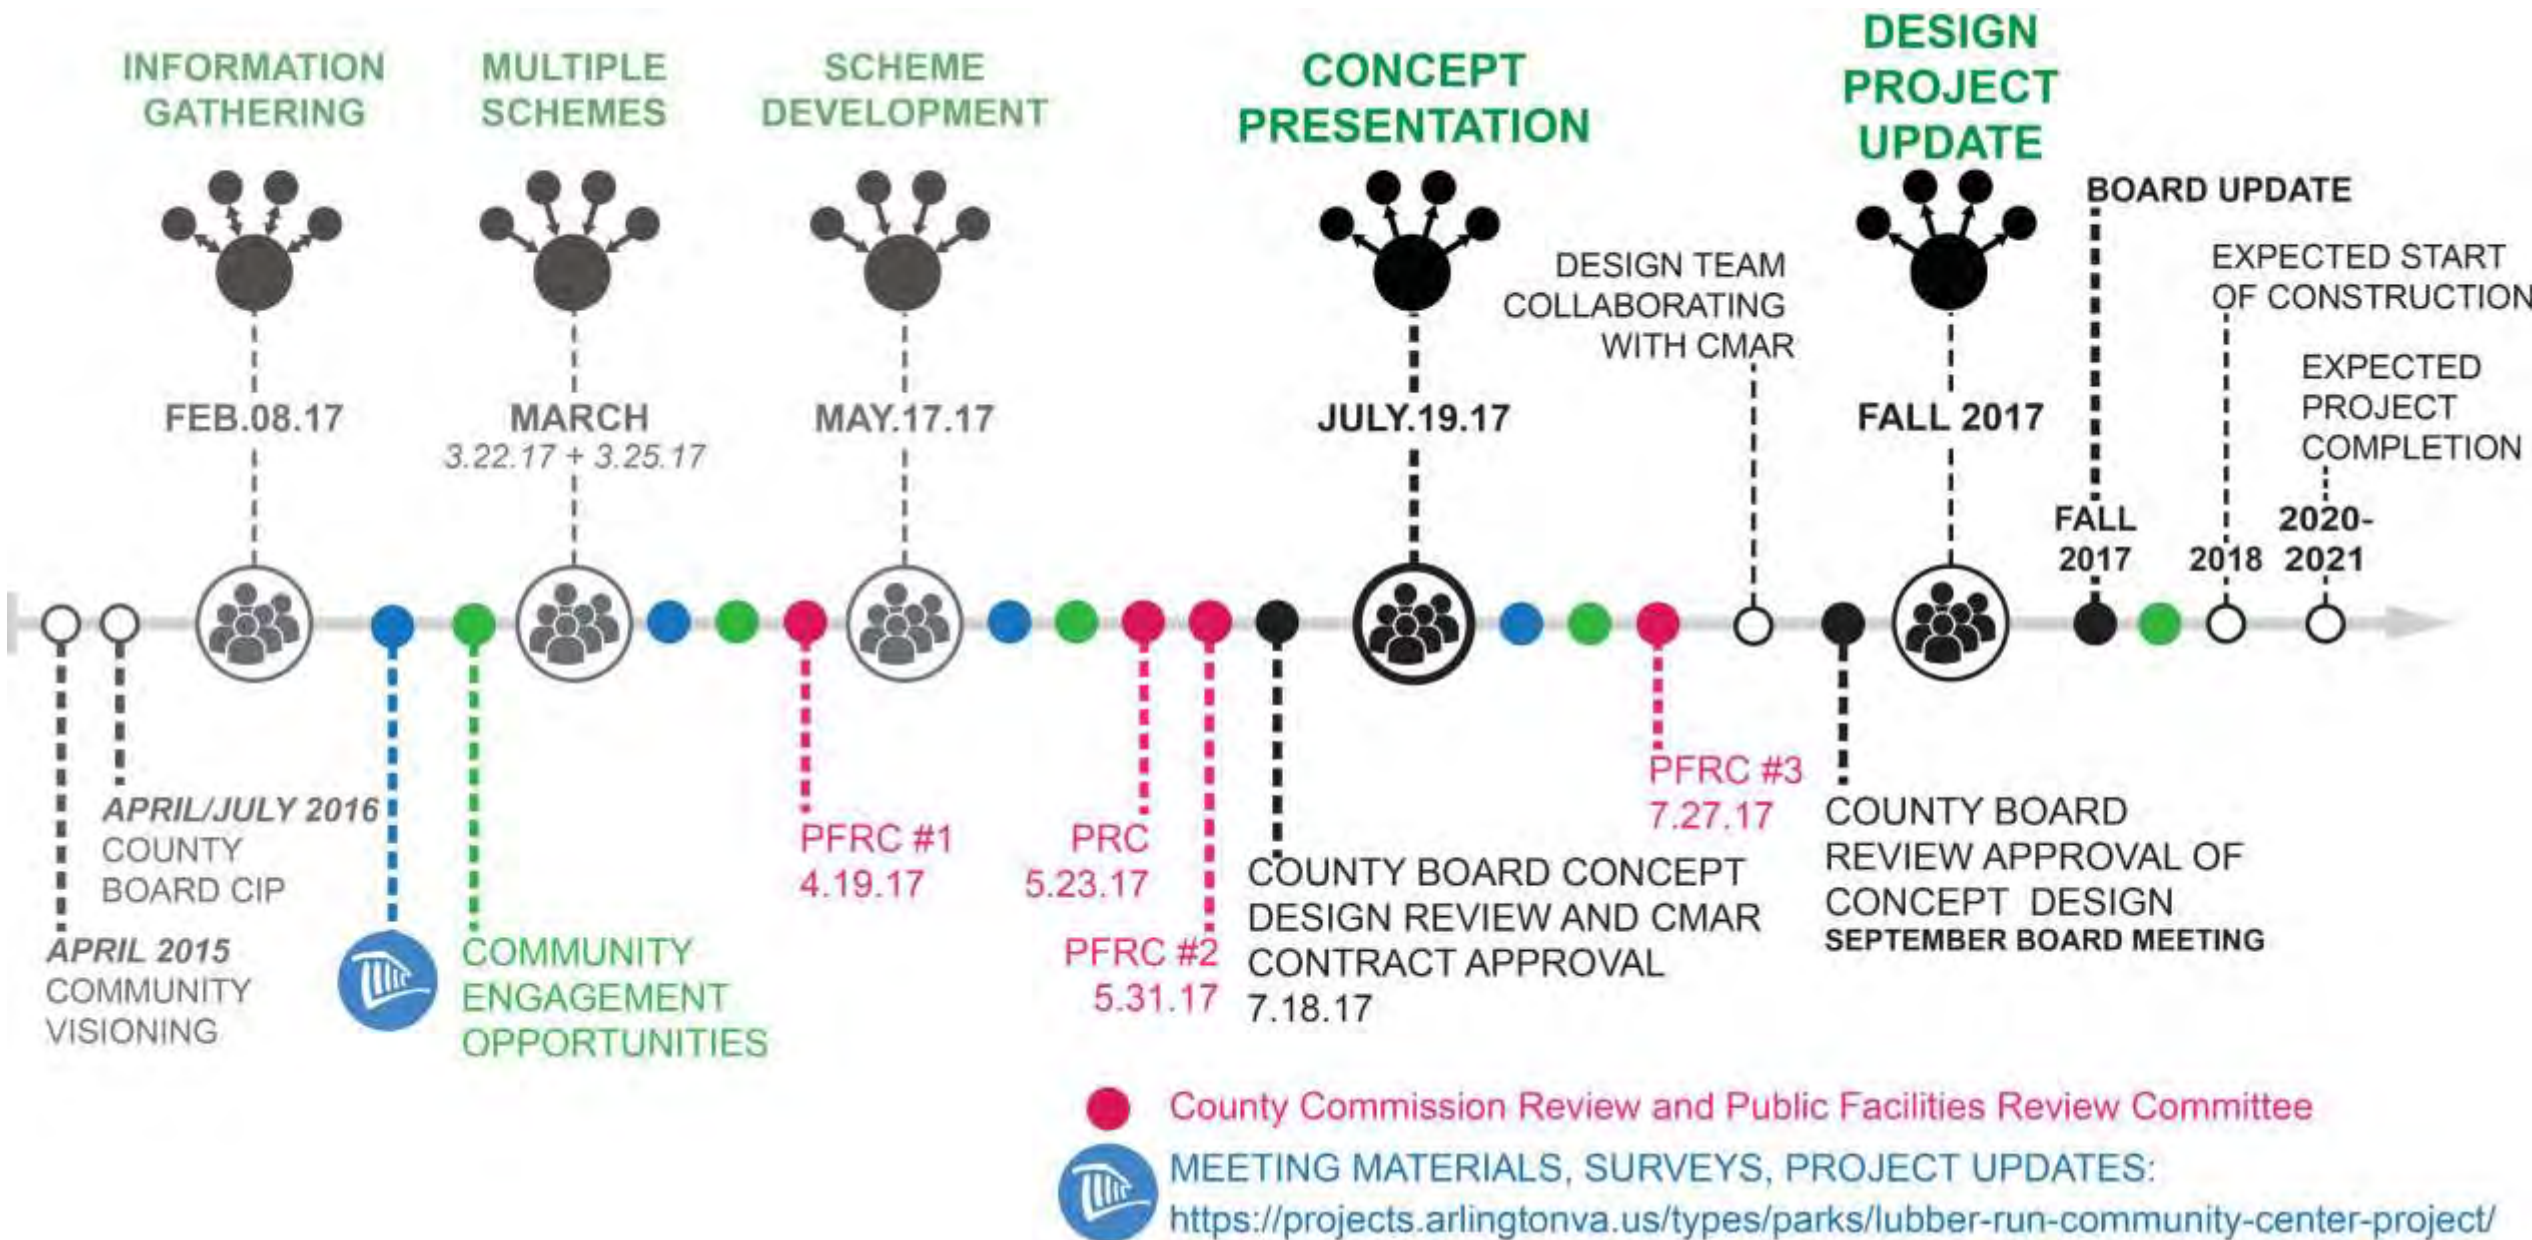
INFORMATION GATHERING

MULTIPLE SCHEMES

SCHEME DEVELOPMENT

CONCEPT PRESENTATION

DESIGN PROJECT UPDATE

BOARD UPDATE

DESIGN TEAM COLLABORATING WITH CMAR

EXPECTED START OF CONSTRUCTION

EXPECTED PROJECT COMPLETION

FEB.08.17

MARCH
3.22.17 + 3.25.17

MAY.17.17

JULY.19.17

FALL 2017

FALL 2017

2018

2020-2021

APRIL/JULY 2016
COUNTY BOARD CIP

APRIL 2015
COMMUNITY VISIONING

COMMUNITY ENGAGEMENT OPPORTUNITIES

PFRC #1
4.19.17

PRC
5.23.17

PFRC #2
5.31.17

COUNTY BOARD CONCEPT DESIGN REVIEW AND CMAR CONTRACT APPROVAL
7.18.17

PFRC #3
7.27.17

COUNTY BOARD REVIEW APPROVAL OF CONCEPT DESIGN
SEPTEMBER BOARD MEETING

County Commission Review and Public Facilities Review Committee

MEETING MATERIALS, SURVEYS, PROJECT UPDATES:
https://projects.arlingtonva.us/types/parks/lubber-run-community-center-project/